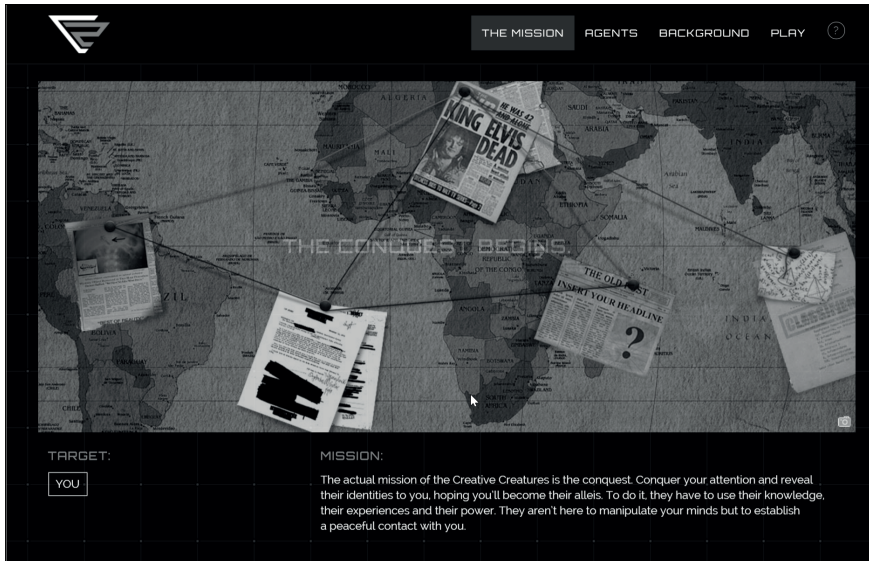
THE MISSION AGENTS BACKGROUND PLAY ?

KING ELVIS DEAD

THE CONQUEST BEGINS

THE OLD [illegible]

INSERT YOUR HEADLINE

?

TARGET:

YOU

MISSION:

The actual mission of the Creative Creatures is the conquest. Conquer your attention and reveal their identities to you, hoping you'll become their alleis. To do it, they have to use their knowledge, their experiences and their power. They aren't here to manipulate your minds but to establish a peaceful contact with you.